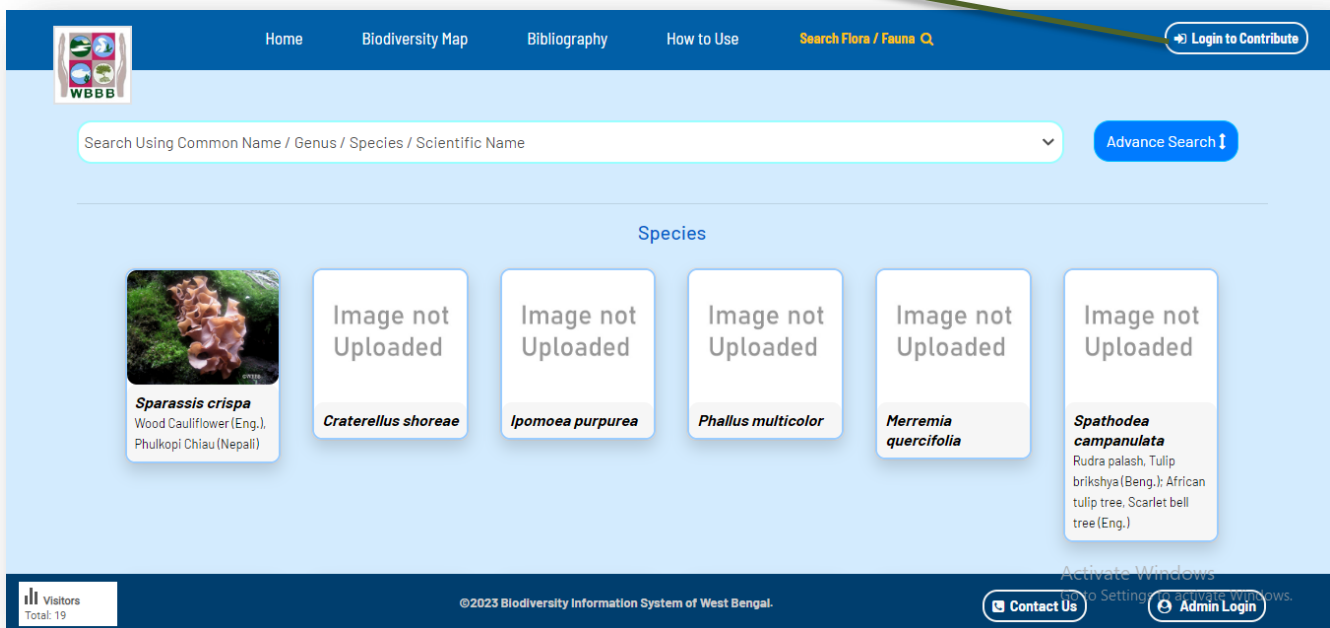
WBBB

Home Biodiversity Map Bibliography How to Use Search Flora / Fauna

Login to Contribute

Search Using Common Name / Genus / Species / Scientific Name

Advance Search

Species

Sparassis crispa
Wood Cauliflower (Eng.), Phulkopi Chiau (Nepali)

Image not Uploaded
Craterellus shoreae

Image not Uploaded
Ipomoea purpurea

Image not Uploaded
Phallus multicolor

Image not Uploaded
Merremia quercifolia

Image not Uploaded
Spathodea campanulata
Rudra palash, Tulip brikshya (Beng.); African tulip tree, Scarlet bell tree (Eng.)

Visitors
Total: 19

©2023 Biodiversity Information System of West Bengal.

Contact Us

Admin Login

Activate Windows
Go to Settings to activate Windows.